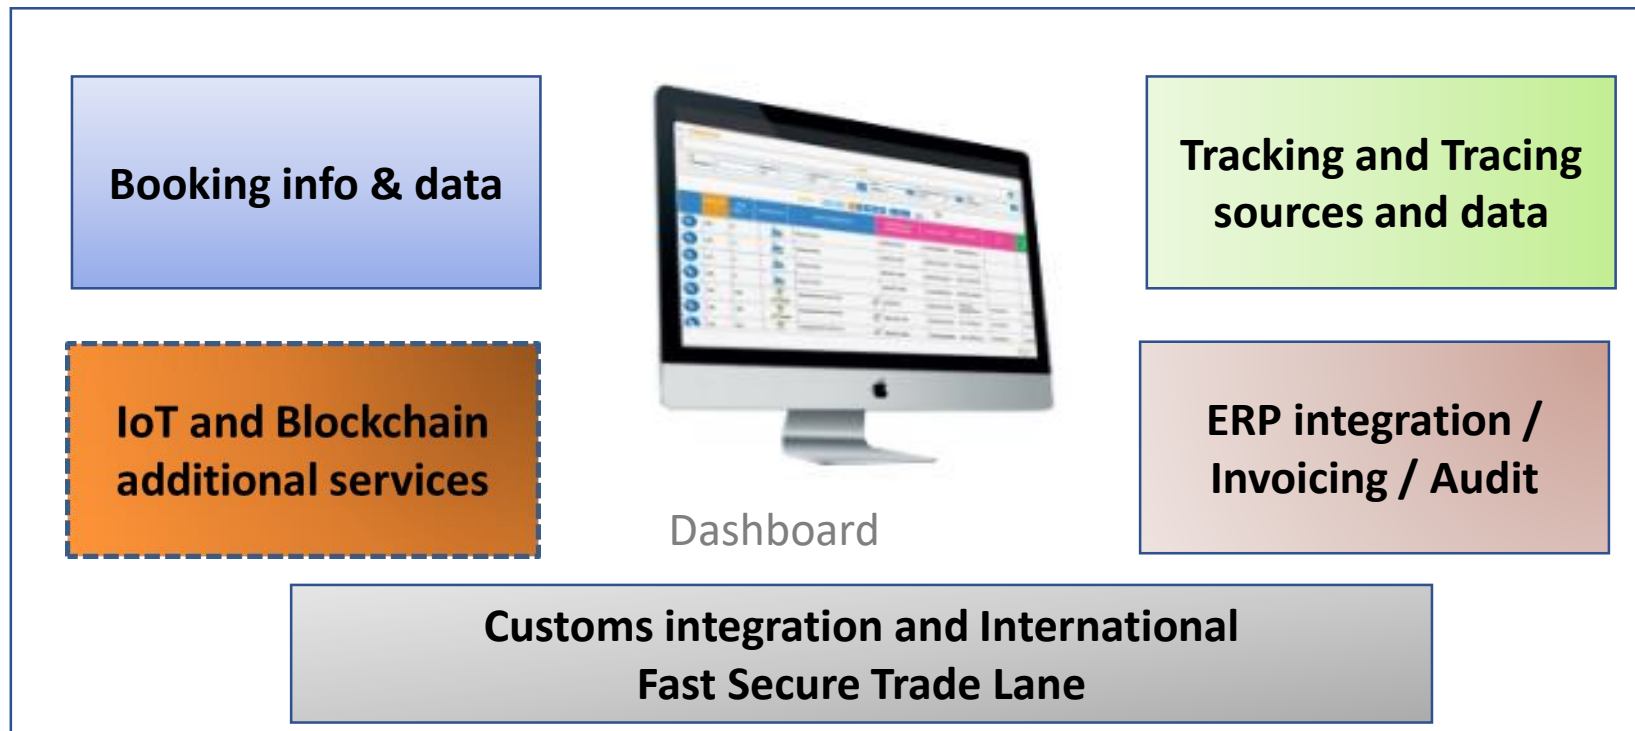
Booking info & data

Tracking and Tracing sources and data

IoT and Blockchain additional services

Dashboard

ERP integration / Invoicing / Audit

Customs integration and International Fast Secure Trade Lane